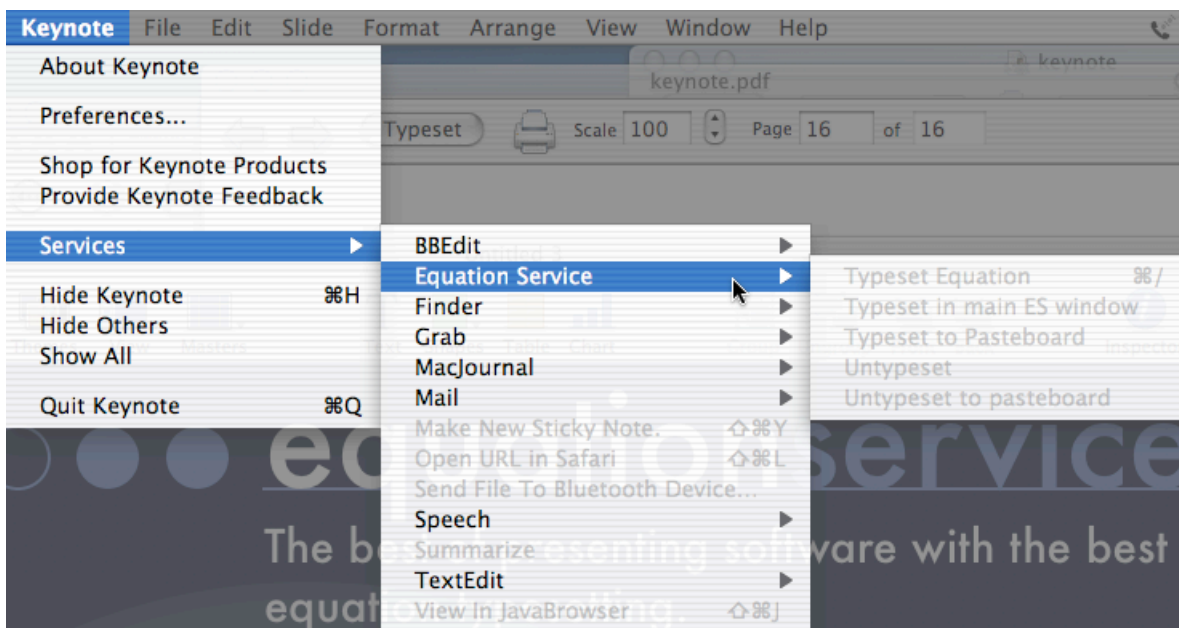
Keynote File Edit Slide Format Arrange View Window Help

keynote.pdf

keynote

Typeset Scale 100 Page 16 of 16

About Keynote

Preferences...

Shop for Keynote Products
Provide Keynote Feedback

Services

Hide Keynote ⌘H
Hide Others
Show All

Quit Keynote ⌘Q

BBEdit
Equation Service
Finder
Grab
MacJournal
Mail
Make New Sticky Note. ⇧⌘Y
Open URL in Safari ⇧⌘L
Send File To Bluetooth Device...
Speech
Summarize
TextEdit
View In JavaBrowser ⇧⌘J

Typeset Equation ⌘/
Typeset in main ES window
Typeset to Pasteboard
Untypeset
Untypeset to pasteboard

Inspecto

eq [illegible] service

The be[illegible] software with the best

equat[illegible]